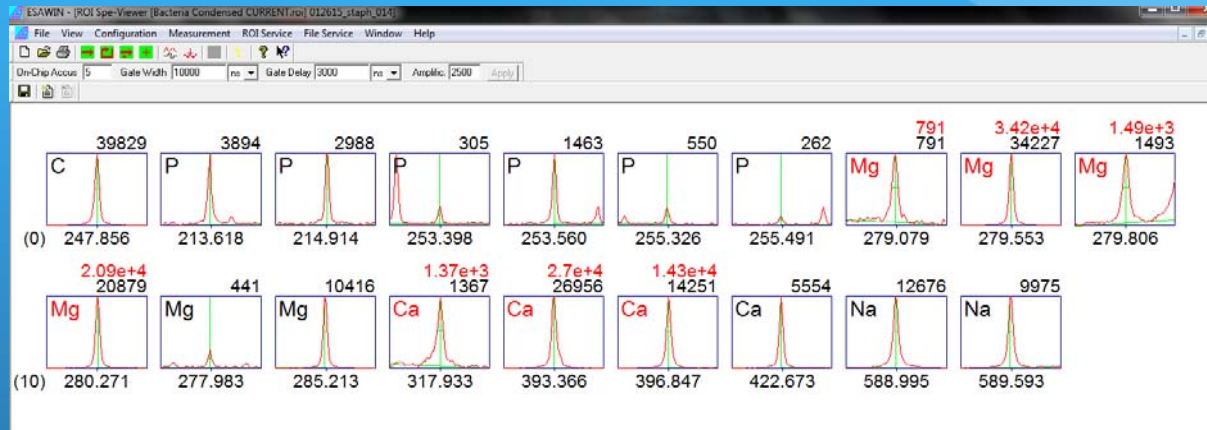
ESAWIN - [ROI Spe-Viewer [Bacteria Condensed CURRENT.roi] 012615_staph_014]

File View Configuration Measurement ROI Service File Service Window Help

On-Chip Accus 5 Gate Width 10000 ns Gate Delay 3000 ns Amplific. 2500 Apply

| | 39829 | 3894 | 2988 | 305 | 1463 | 550 | 262 | 791 791 | 3.42e+4 34227 | 1.49e+3 1493 |
|---|---|---|---|---|---|---|---|---|---|---|
| | C | P | P | P | P | P | P | Mg | Mg | Mg |
| (0) | 247.856 | 213.618 | 214.914 | 253.398 | 253.560 | 255.326 | 255.491 | 279.079 | 279.553 | 279.806 |

| | 2.09e+4 20879 | 441 | 10416 | 1.37e+3 1367 | 2.7e+4 26956 | 1.43e+4 14251 | 5554 | 12676 | 9975 |
|---|---|---|---|---|---|---|---|---|---|
| | Mg | Mg | Mg | Ca | Ca | Ca | Ca | Na | Na |
| (10) | 280.271 | 277.983 | 285.213 | 317.933 | 393.366 | 396.847 | 422.673 | 588.995 | 589.593 |